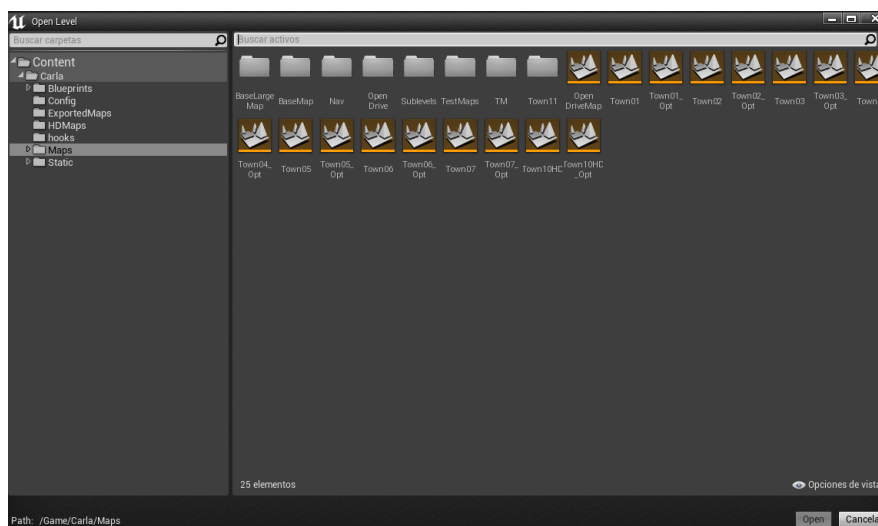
Open Level

Buscar carpetas

Buscar activos

Content
Carla
Blueprints
Config
ExportedMaps
HDMaps
hooks
Maps
Static

BaseLargeMap
BaseMap
Nav
OpenDrive
Sublevels
TestMaps
TM
Town11
OpenDriveMap
Town01
Town01_Opt
Town02
Town02_Opt
Town03
Town03_Opt
Town
Town04_Opt
Town05
Town05_Opt
Town06
Town06_Opt
Town07
Town07_Opt
Town10HD
Town10HD_Opt

25 elementos

Opciones de vista

Path: /Game/Carla/Maps

Open
Cancela